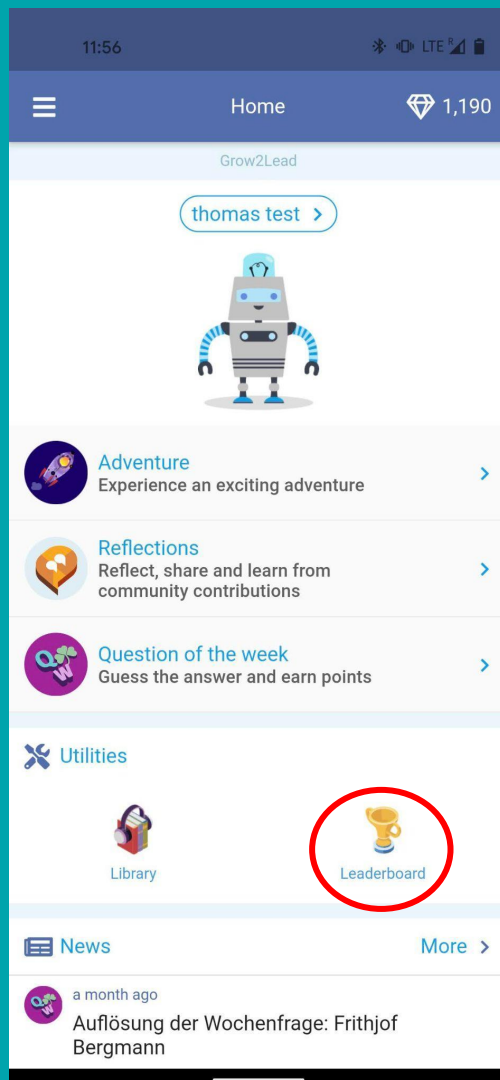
11:56

LTE

Home

1,190

Grow2Lead

thomas test >

Adventure
Experience an exciting adventure

Reflections
Reflect, share and learn from community contributions

Question of the week
Guess the answer and earn points

Utilities

Library

Leaderboard

News

More >

a month ago
Auflösung der Wochenfrage: Frithjof Bergmann